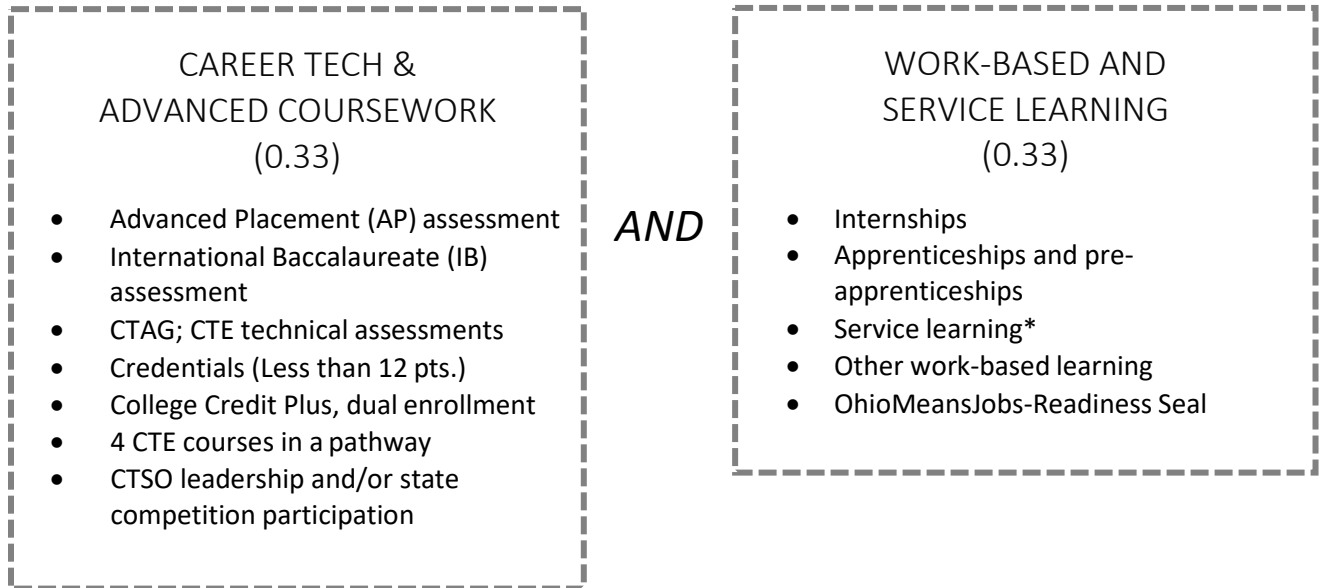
CAREER TECH & ADVANCED COURSEWORK (0.33)

- Advanced Placement (AP) assessment
- International Baccalaureate (IB) assessment
- CTAG; CTE technical assessments
- Credentials (Less than 12 pts.)
- College Credit Plus, dual enrollment
- 4 CTE courses in a pathway
- CTSO leadership and/or state competition participation

AND

WORK-BASED AND SERVICE LEARNING (0.33)

- Internships
- Apprenticeships and pre-apprenticeships
- Service learning*
- Other work-based learning
- OhioMeansJobs-Readiness Seal